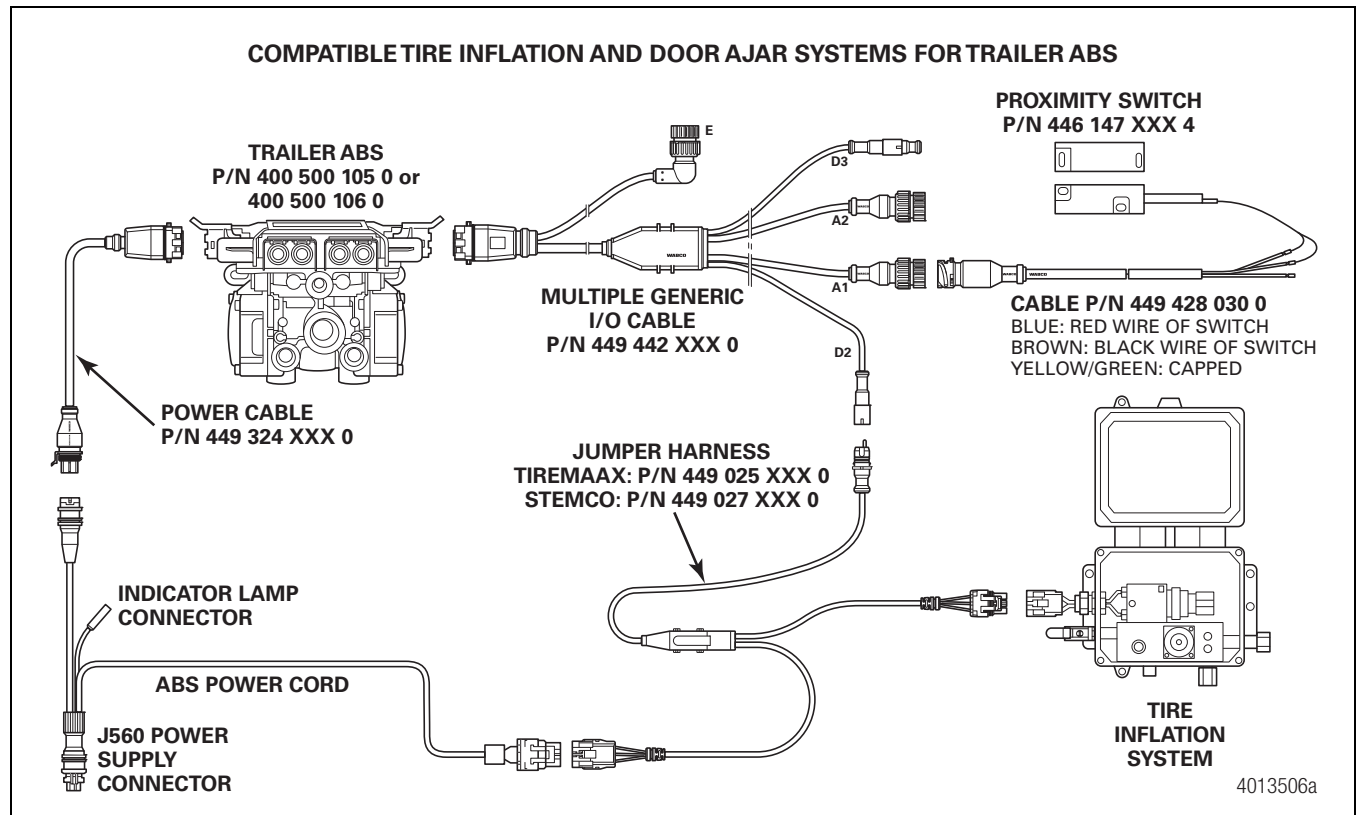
COMPATIBLE TIRE INFLATION AND DOOR AJAR SYSTEMS FOR TRAILER ABS

TRAILER ABS
P/N 400 500 105 0 or
400 500 106 0

E

D3

A2

A1

D2

WABCO

WABCO

PROXIMITY SWITCH
P/N 446 147 XXX 4

MULTIPLE GENERIC
I/O CABLE
P/N 449 442 XXX 0

CABLE P/N 449 428 030 0
BLUE: RED WIRE OF SWITCH
BROWN: BLACK WIRE OF SWITCH
YELLOW/GREEN: CAPPED

POWER CABLE
P/N 449 324 XXX 0

JUMPER HARNESS
TIREMAAX: P/N 449 025 XXX 0
STEMCO: P/N 449 027 XXX 0

INDICATOR LAMP
CONNECTOR

ABS POWER CORD

J560 POWER
SUPPLY
CONNECTOR

TIRE
INFLATION
SYSTEM

4013506a